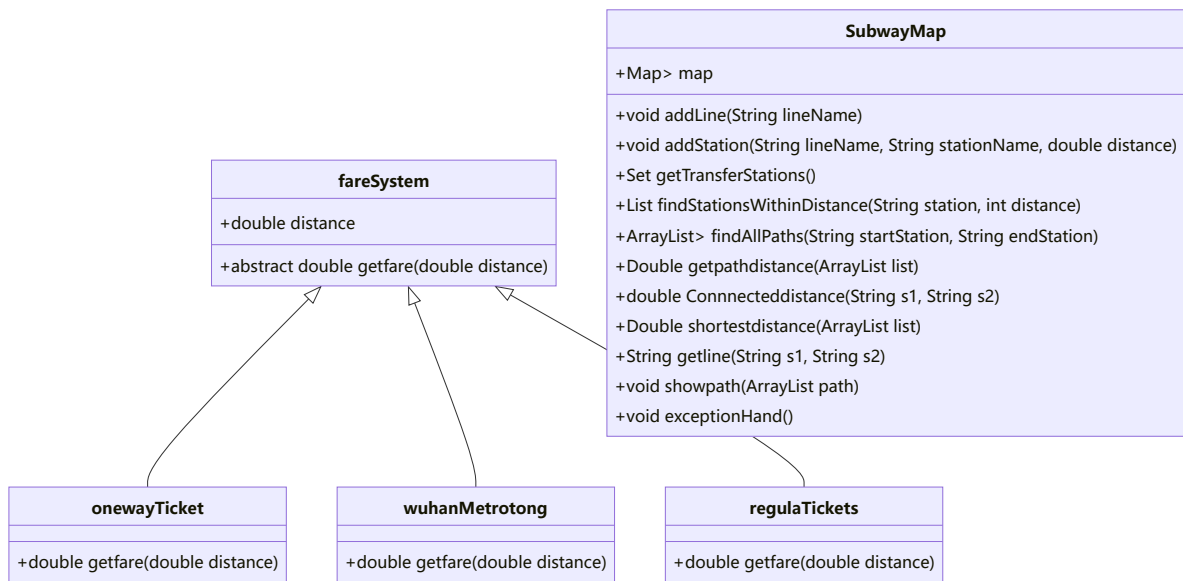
SubwayMap

+Map> map

+void addLine(String lineName)
+void addStation(String lineName, String stationName, double distance)
+Set getTransferStations()
+List findStationsWithinDistance(String station, int distance)
+ArrayList> findAllPaths(String startStation, String endStation)
+Double getpathdistance(ArrayList list)
+double Connnecteddistance(String s1, String s2)
+Double shortestdistance(ArrayList list)
+String getline(String s1, String s2)
+void showpath(ArrayList path)
+void exceptionHand()

fareSystem

+double distance

+abstract double getfare(double distance)

onewayTicket

+double getfare(double distance)

wuhanMetrotong

+double getfare(double distance)

regulaTickets

+double getfare(double distance)